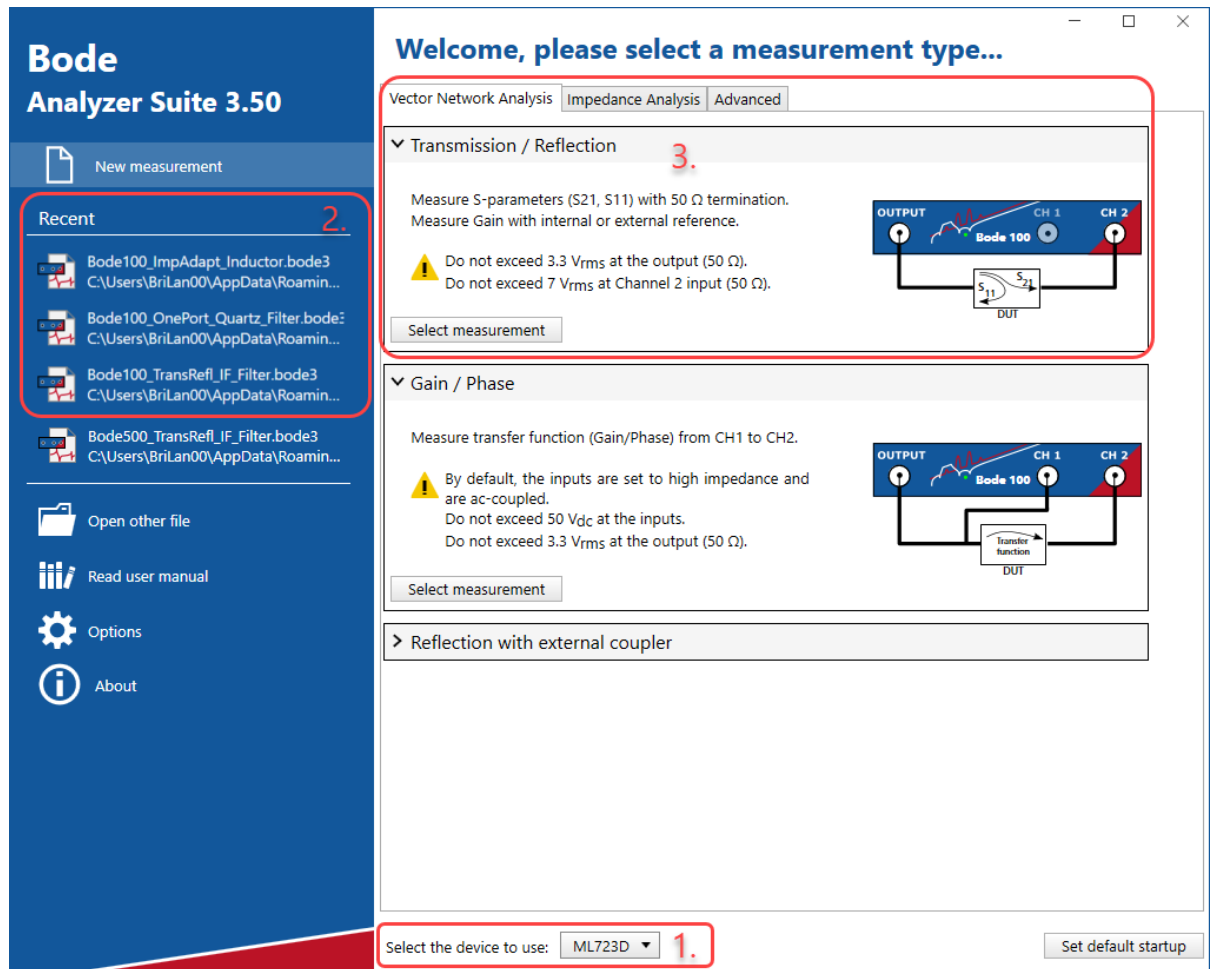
Bode
Analyzer Suite 3.50

New measurement

Recent 2.

Bode100_ImpAdapt_Inductor.bode3
C:\Users\BriLan00\AppData\Roamin...

Bode100_OnePort_Quartz_Filter.bode3
C:\Users\BriLan00\AppData\Roamin...

Bode100_TransRefl_IF_Filter.bode3
C:\Users\BriLan00\AppData\Roamin...

Bode500_TransRefl_IF_Filter.bode3
C:\Users\BriLan00\AppData\Roamin...

Open other file

Read user manual

Options

About

Welcome, please select a measurement type...

Vector Network Analysis | Impedance Analysis | Advanced

Transmission / Reflection 3.

Measure S-parameters (S21, S11) with 50 Ω termination.
Measure Gain with internal or external reference.

Do not exceed 3.3 $V_{rms}$ at the output (50 Ω).
Do not exceed 7 $V_{rms}$ at Channel 2 input (50 Ω).

OUTPUT CH 1 CH 2 Bode 100 $S_{11}$ $S_{21}$ DUT

Select measurement

Gain / Phase

Measure transfer function (Gain/Phase) from CH1 to CH2.

By default, the inputs are set to high impedance and are ac-coupled.
Do not exceed 50 $V_{dc}$ at the inputs.
Do not exceed 3.3 $V_{rms}$ at the output (50 Ω).

OUTPUT CH 1 CH 2 Bode 100 Transfer function DUT

Select measurement

Reflection with external coupler

Select the device to use: ML723D 1.

Set default startup